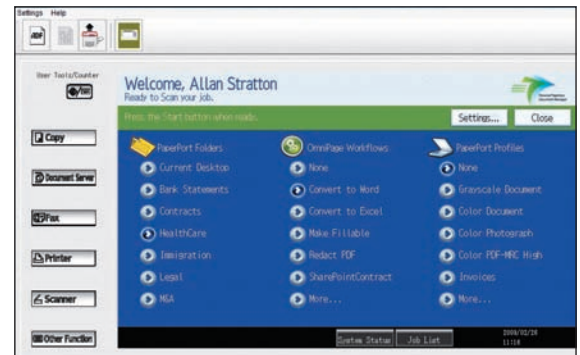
Settings Help

User Tools/Counter

Copy

Document Server

Fax

Printer

Scanner

Other Function

Welcome, Allan Stratton
Ready to Scan your job.

Press the Start button when ready.

Settings...

Close

PaperPort Folders
Current Desktop
Bank Statements
Contracts
HealthCare
Immigration
Legal
MGA

OmniPage Workflows
None
Convert to Word
Convert to Excel
Make Fillable
Redact PDF
SharePointContract
More...

PaperPort Profiles
None
Grayscale Document
Color Document
Color Photograph
Color PDF-MRC High
Invoices
More...

System Status

Job List

2009/02/28
11:18